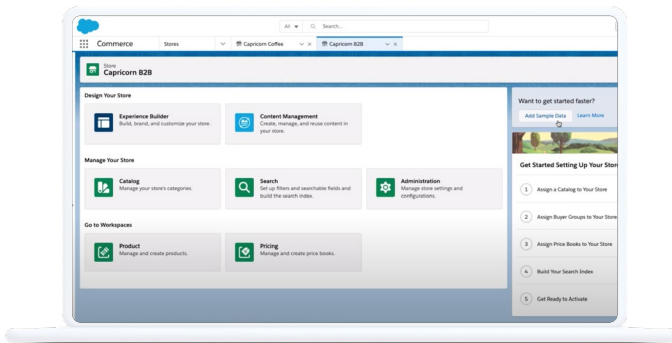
All Search...

Commerce Stores Capricorn Coffee Capricorn B2B

Store
Capricorn B2B

Design Your Store

Experience Builder
Build, brand, and customize your store.

Content Management
Create, manage, and reuse content in your store.

Manage Your Store

Catalog
Manage your store's categories.

Search
Set up filters and searchable fields and build the search index.

Administration
Manage store settings and configurations.

Go to Workspaces

Product
Manage and create products.

Pricing
Manage and create price books.

Want to get started faster?

Add Sample Data Learn More

Get Started Setting Up Your Store

1 Assign a Catalog to Your Store

2 Assign Buyer Groups to Your Store

3 Assign Price Books to Your Store

4 Build Your Search Index

5 Get Ready to Activate